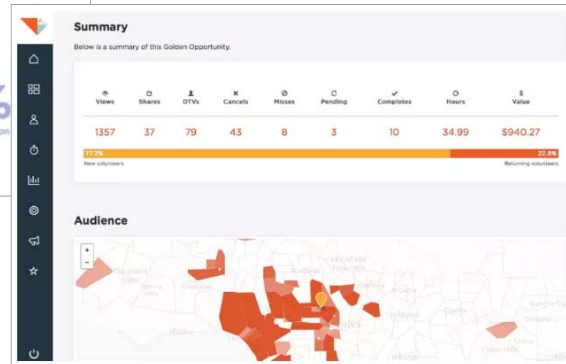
Summary

Below is a summary of this Golden Opportunity.

| Views | Shares | DTVs | Cancels | Misses | Pending | Completes | Hours | Value |
|---|---|---|---|---|---|---|---|---|
| 1357 | 37 | 79 | 43 | 8 | 3 | 10 | 34.99 | $940.27 |

77.2%
New volunteers

22.8%
Returning volunteers

Audience

+
-